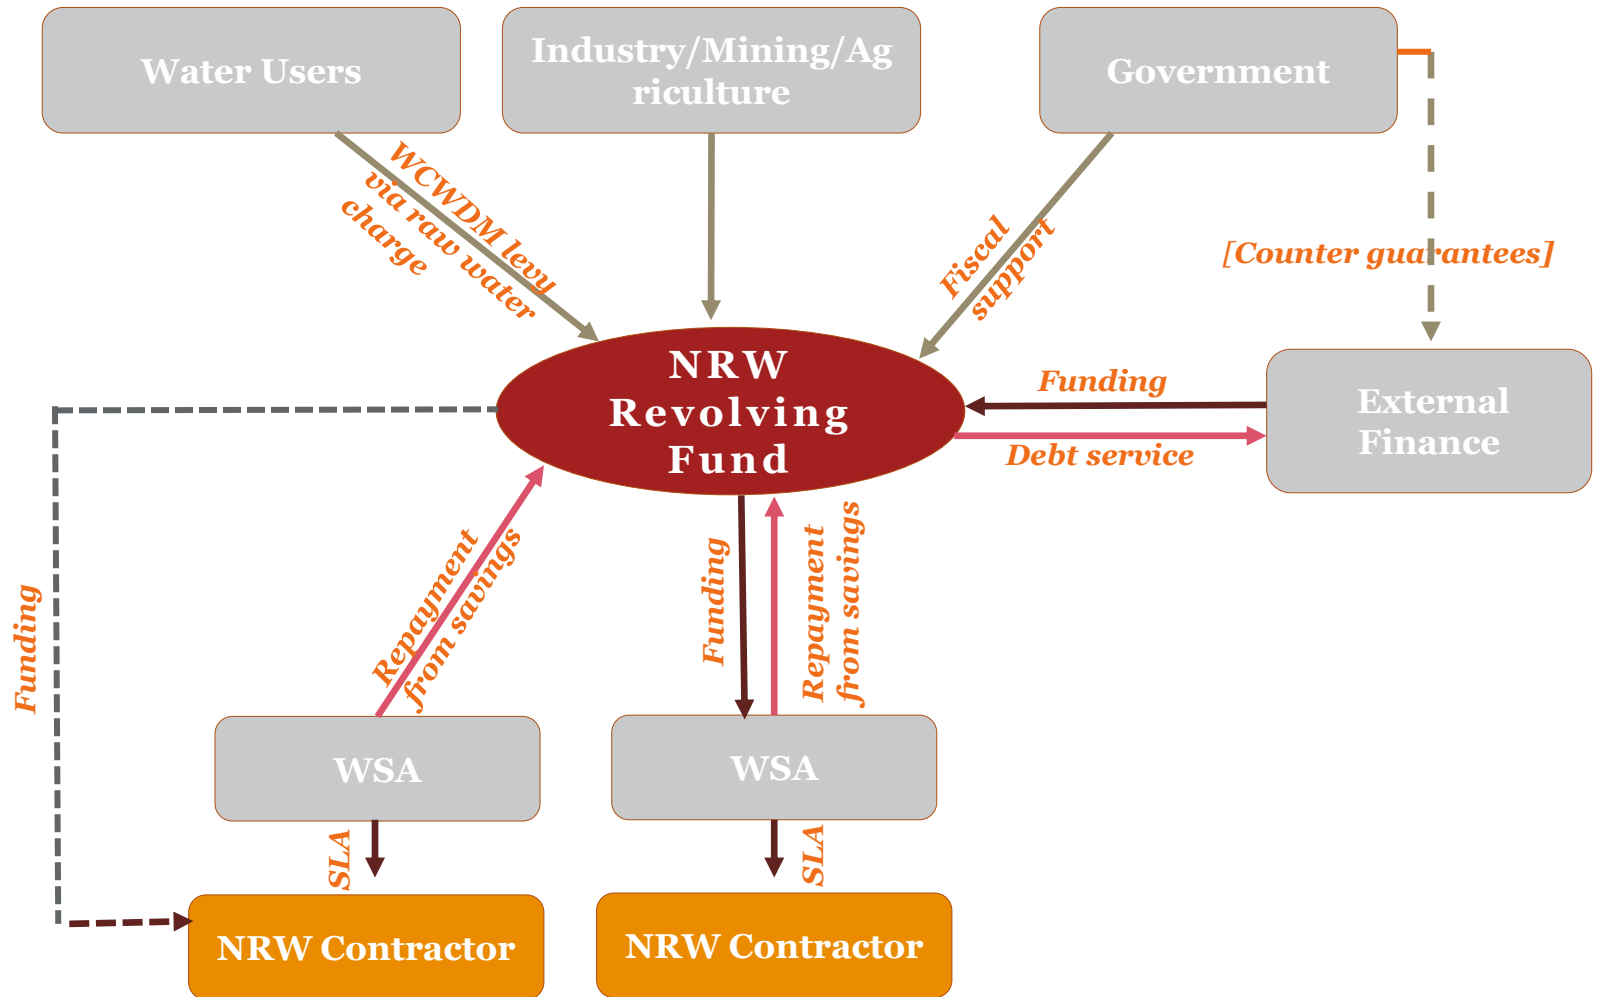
Water Users

Industry/Mining/Agriculture

Government

WCWDM levy via raw water charge

Fiscal support

[Counter guarantees]

NRW Revolving Fund

Funding

Debt service

External Finance

Funding

Repayment from savings

Funding

Repayment from savings

WSA

WSA

SLA

SLA

NRW Contractor

NRW Contractor